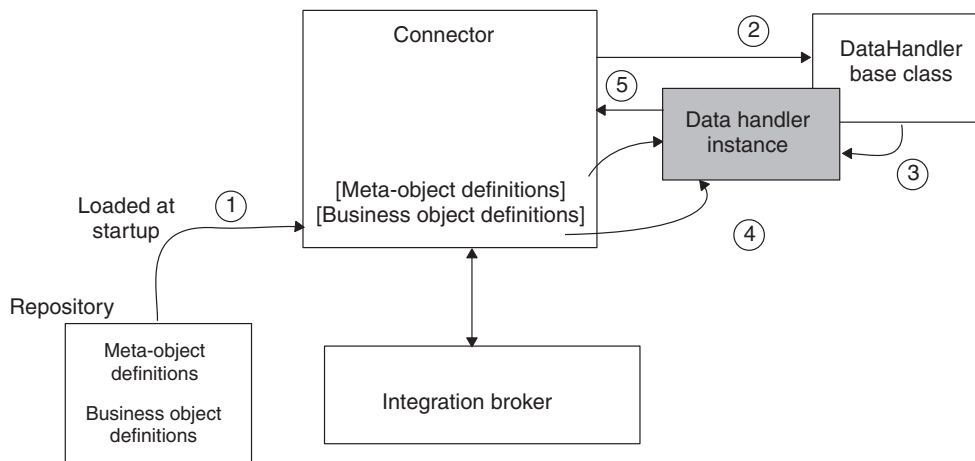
Connector

2

DataHandler base class

5

Data handler instance

3

[Meta-object definitions]
[Business object definitions]

Loaded at startup

1

4

Repository

Meta-object definitions

Business object definitions

Integration broker